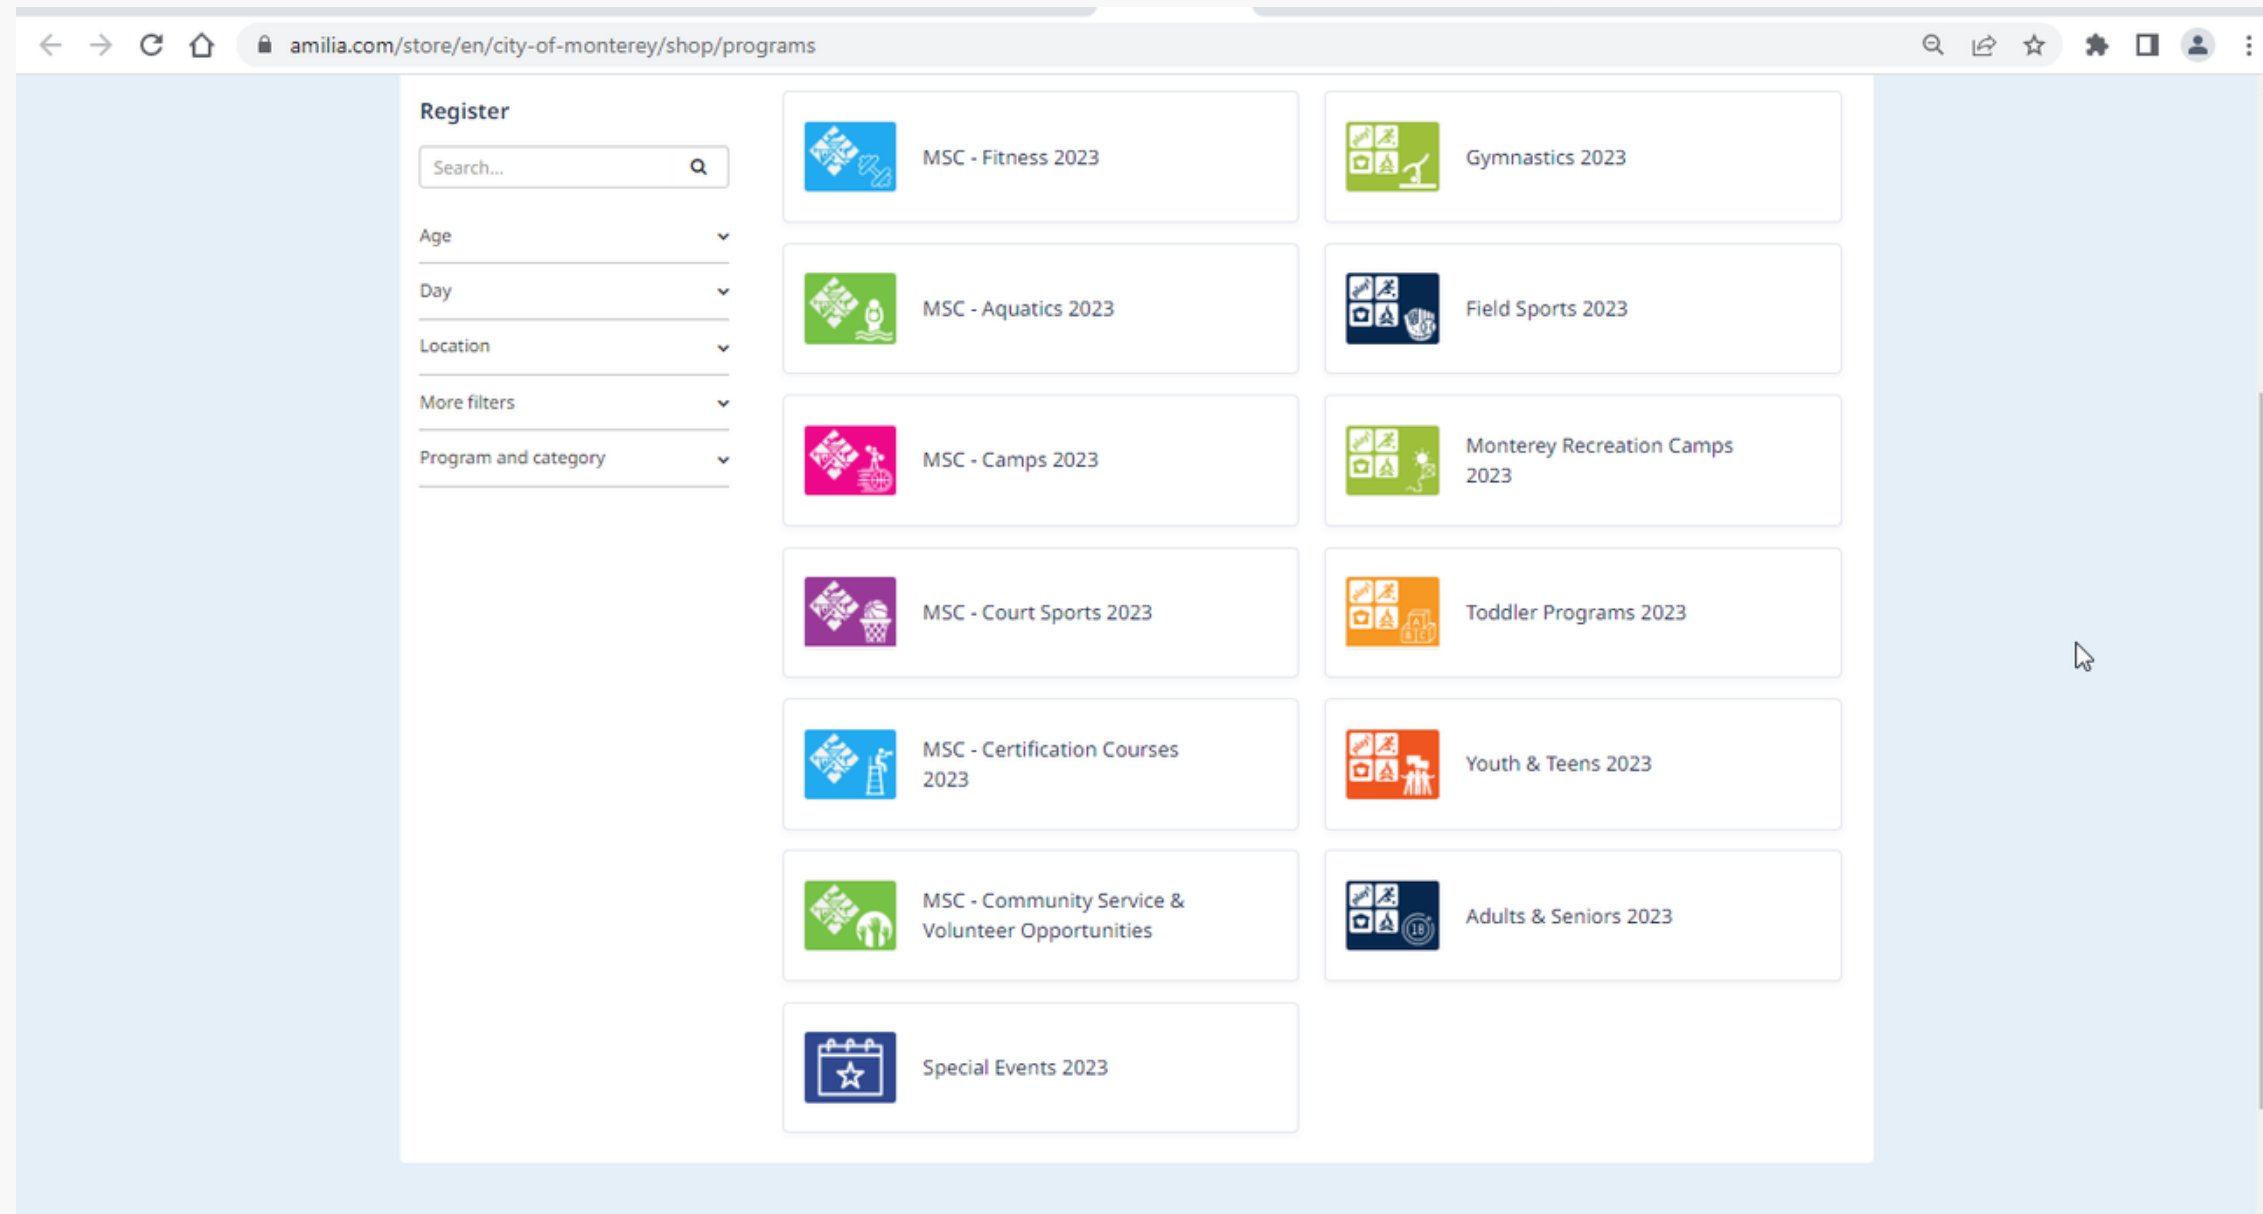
amilia.com/store/en/city-of-monterey/shop/programs

Register

Search...

Age

Day

Location

More filters

Program and category

MSC - Fitness 2023

Gymnastics 2023

MSC - Aquatics 2023

Field Sports 2023

MSC - Camps 2023

Monterey Recreation Camps 2023

MSC - Court Sports 2023

Toddler Programs 2023

MSC - Certification Courses 2023

Youth & Teens 2023

MSC - Community Service & Volunteer Opportunities

Adults & Seniors 2023

Special Events 2023